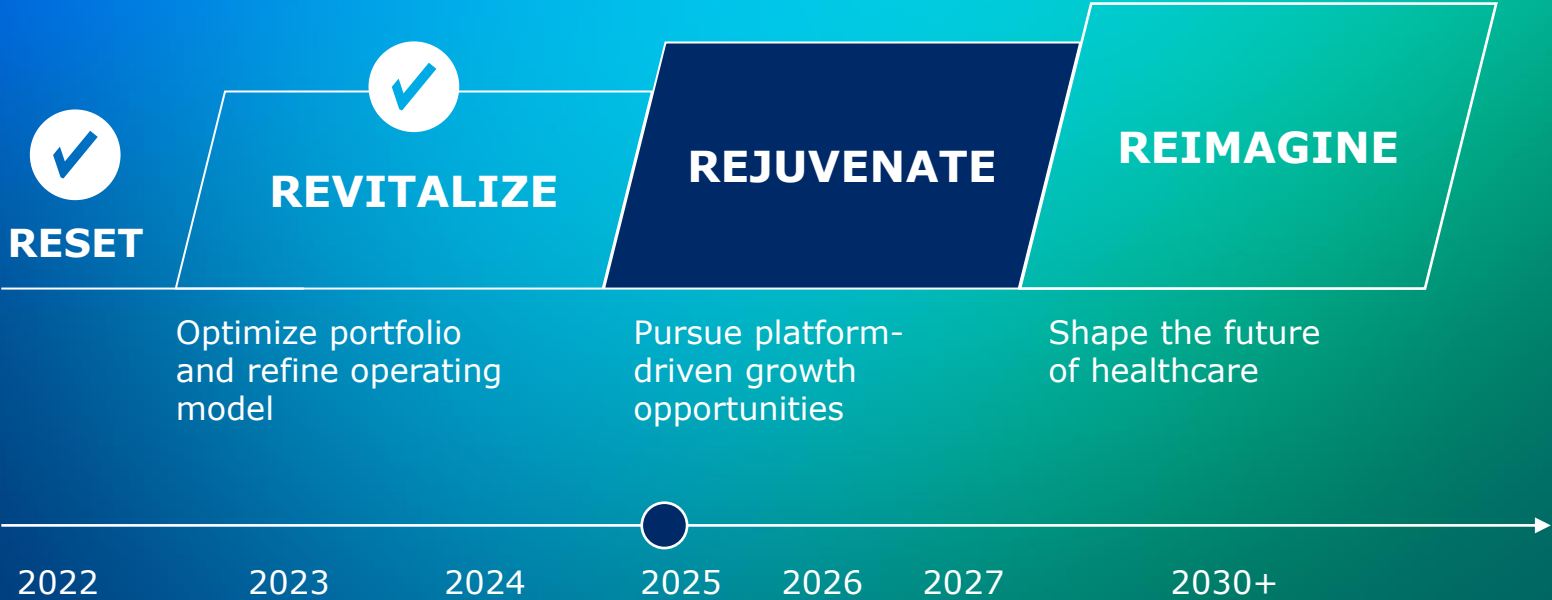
RESET

REVITALIZE

REJUVENATE

REIMAGINE

Optimize portfolio and refine operating model

Pursue platform-driven growth opportunities

Shape the future of healthcare

2022 2023 2024 2025 2026 2027 2030+